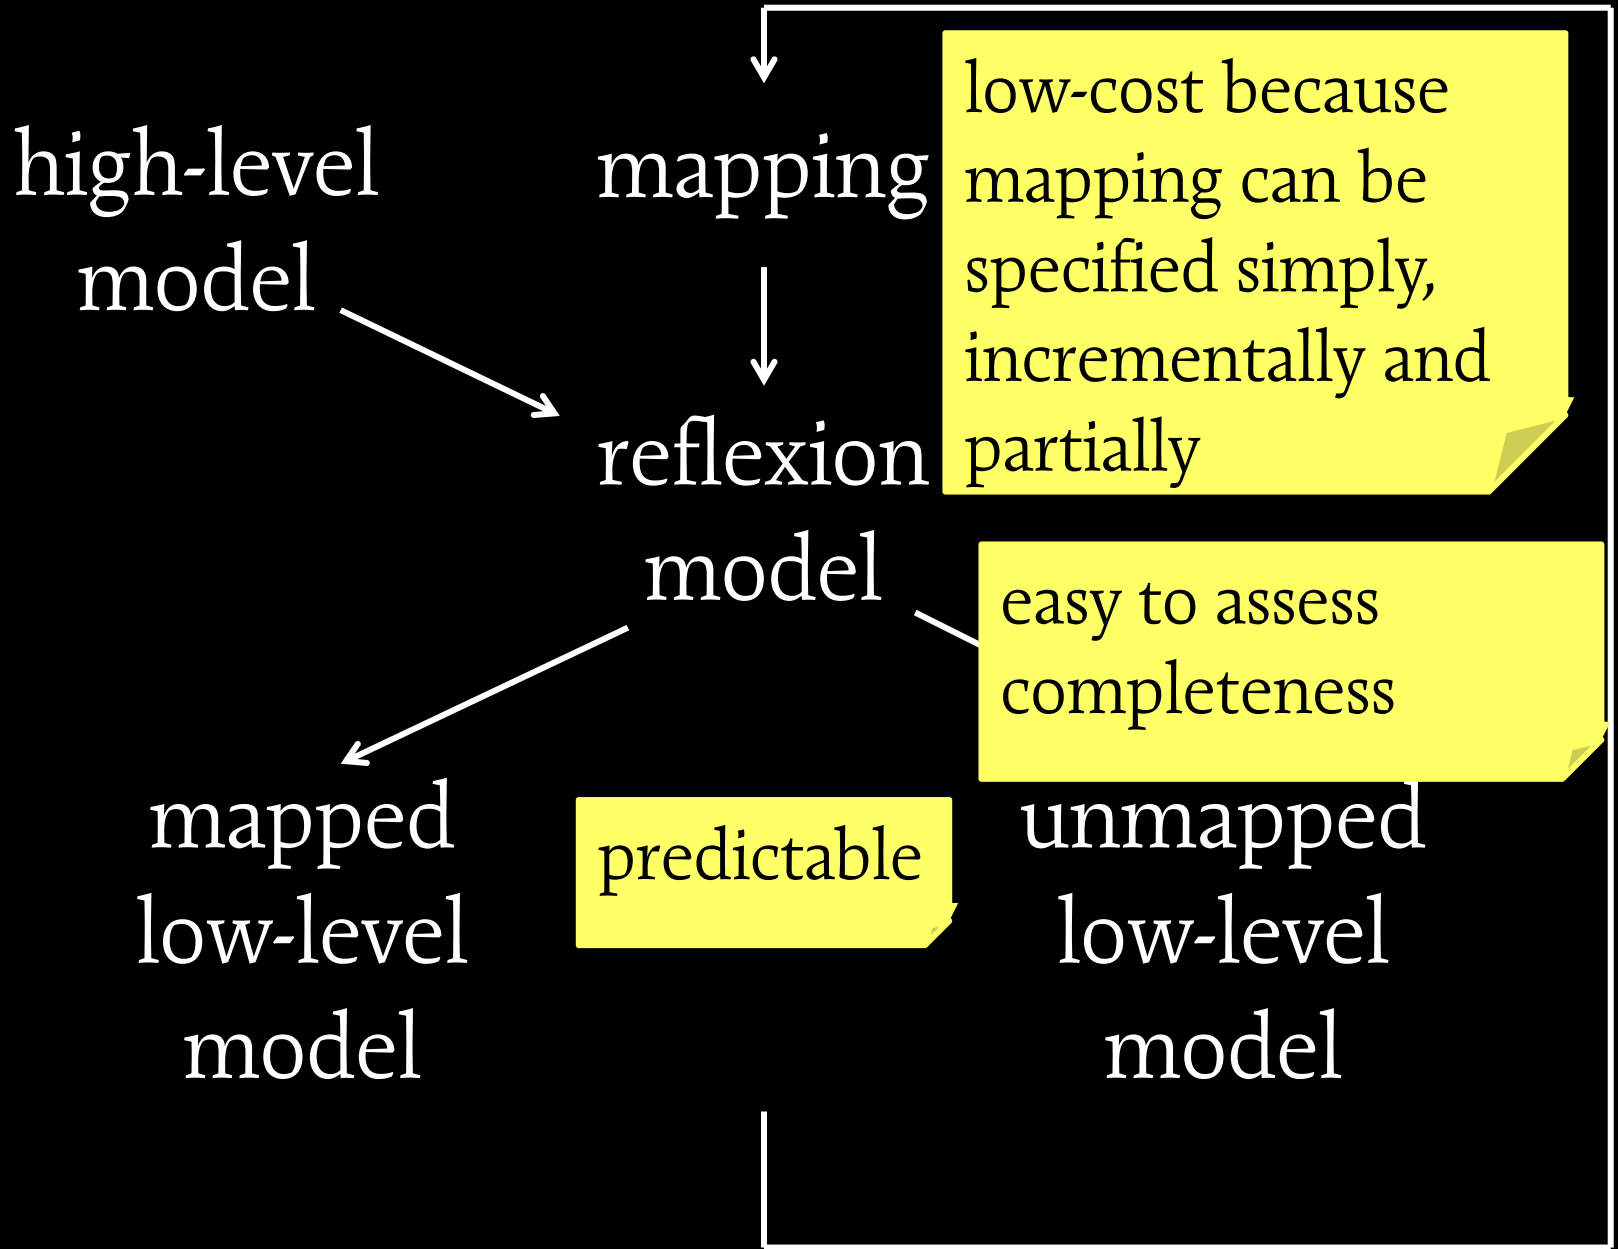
high-level model

mapping

low-cost because mapping can be specified simply, incrementally and partially

reflexion model

easy to assess completeness

mapped low-level model

predictable

unmapped low-level model